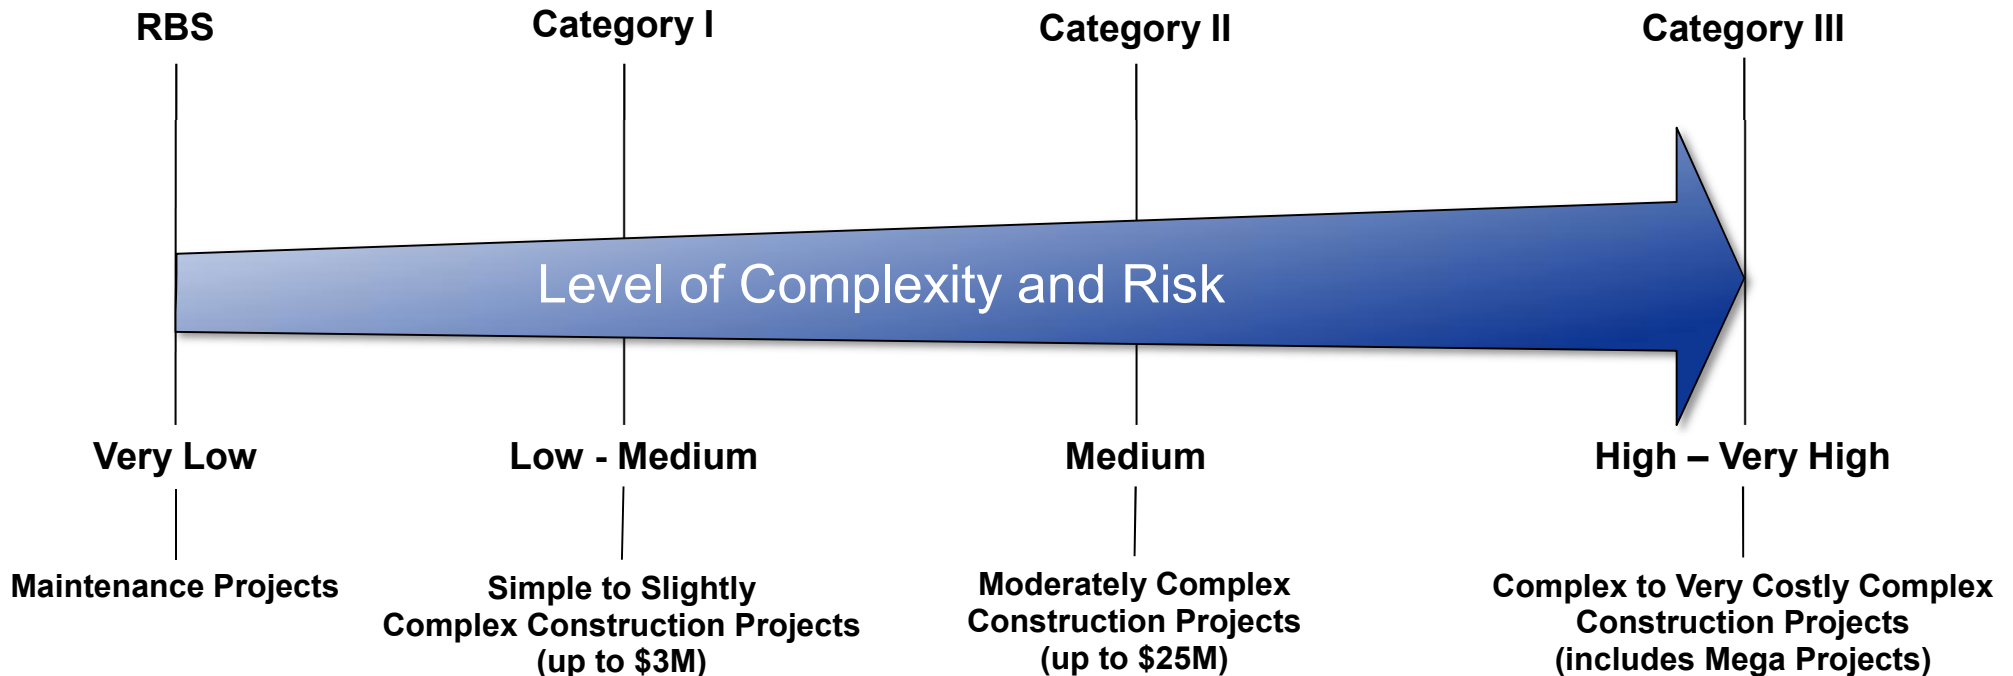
RBS

Category I

Category II

Category III

Level of Complexity and Risk

Very Low

Low - Medium

Medium

High – Very High

Maintenance Projects

Simple to Slightly Complex Construction Projects (up to $3M)

Moderately Complex Construction Projects (up to $25M)

Complex to Very Costly Complex Construction Projects (includes Mega Projects)